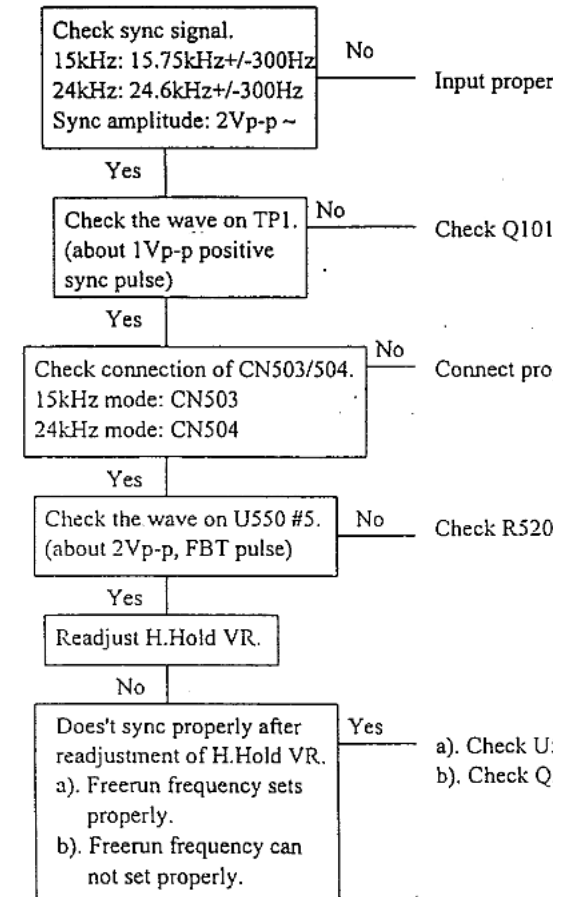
Check sync signal.
15kHz: 15.75kHz+/-300Hz
24kHz: 24.6kHz+/-300Hz
Sync amplitude: 2Vp-p ~

No

Input proper

Yes

Check the wave on TP1.
(about 1Vp-p positive sync pulse)

No

Check Q101

Yes

Check connection of CN503/504.
15kHz mode: CN503
24kHz mode: CN504

No

Connect pro

Yes

Check the wave on U550 #5.
(about 2Vp-p, FBT pulse)

No

Check R520

Yes

Readjust H.Hold VR.

No

Does't sync properly after readjustment of H.Hold VR.
a). Freerun frequency sets properly.
b). Freerun frequency can not set properly.

Yes

a). Check U
b). Check Q